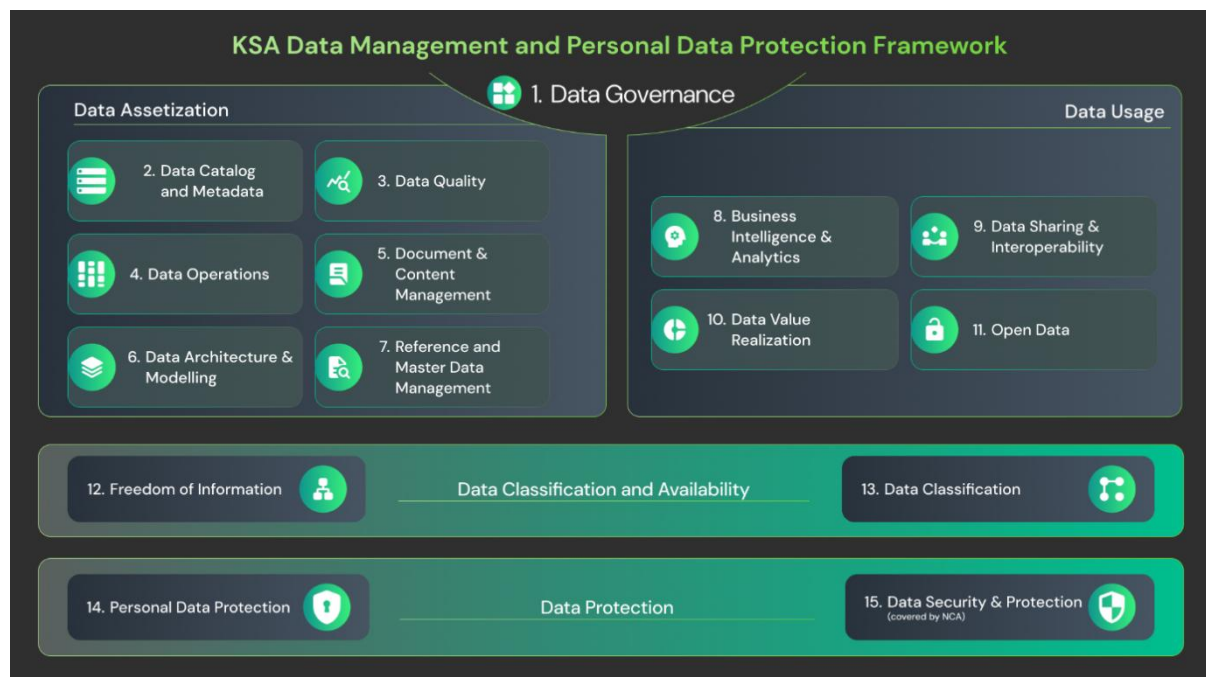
KSA Data Management and Personal Data Protection Framework

1. Data Governance

Data Assetization

2. Data Catalog and Metadata

3. Data Quality

4. Data Operations

5. Document & Content Management

6. Data Architecture & Modelling

7. Reference and Master Data Management

Data Usage

8. Business Intelligence & Analytics

9. Data Sharing & Interoperability

10. Data Value Realization

11. Open Data

12. Freedom of Information

Data Classification and Availability

13. Data Classification

14. Personal Data Protection

Data Protection

15. Data Security & Protection (covered by NCA)